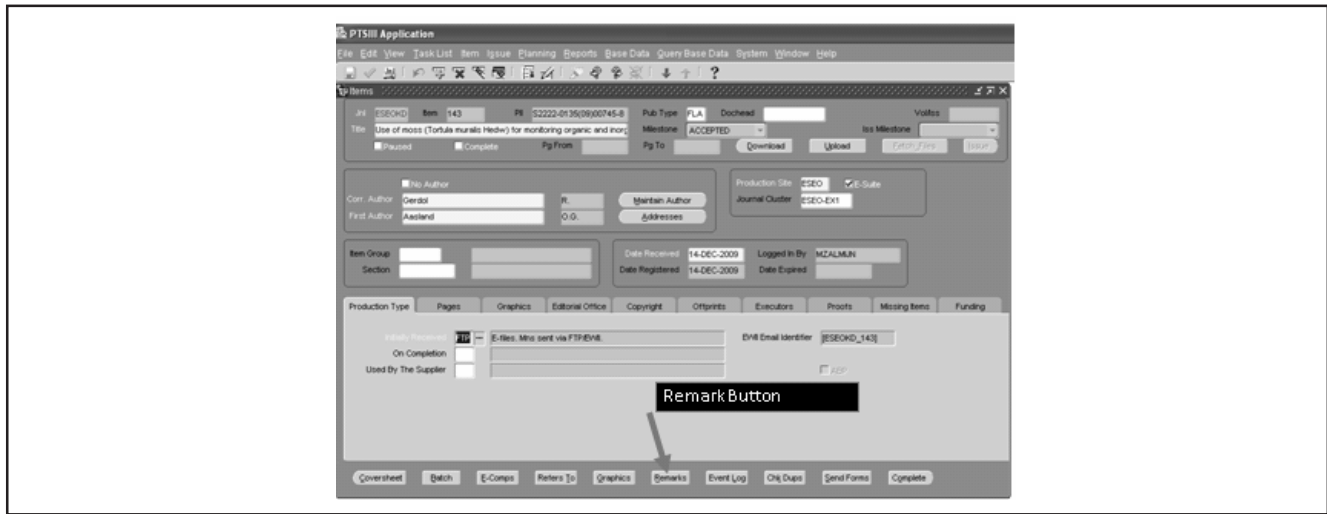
PTSIII Application

File Edit View TaskList Item Issue Planning Reports Base Data Query Base Data System Window Help

Items

Jnl ESEOKD Item 143 PII S2222-0135(09)00745-8 Pub Type FLA Dochead Vol/Iss

Title Use of moss (Tortula muralis Hedw) for monitoring organic and inorg Milestone ACCEPTED Iss Milestone

Paused Complete Pg From Pg To Download Upload Fetch Files Issue

No Author

Corr. Author Gerdol R.

First Author Aasland O.G.

Maintain Author

Addresses

Production Site ESEO E-Suite

Journal Cluster ESEO-EX1

Item Group

Section

Date Received 14-DEC-2009 Logged In By MZALMUN

Date Registered 14-DEC-2009 Date Expired

Production Type | Pages | Graphics | Editorial Office | Copyright | Offprints | Executors | Proofs | Missing Items | Funding

Initially Received FTP — E-files. Mns sent via FTP/EW.

On Completion

Used By The Supplier

EW Email Identifier [ESEOKD_143]

RBP

Remark Button

Coversheet Batch E-Comps Refers To Graphics Remarks Event Log Chk Dups Send Forms Complete